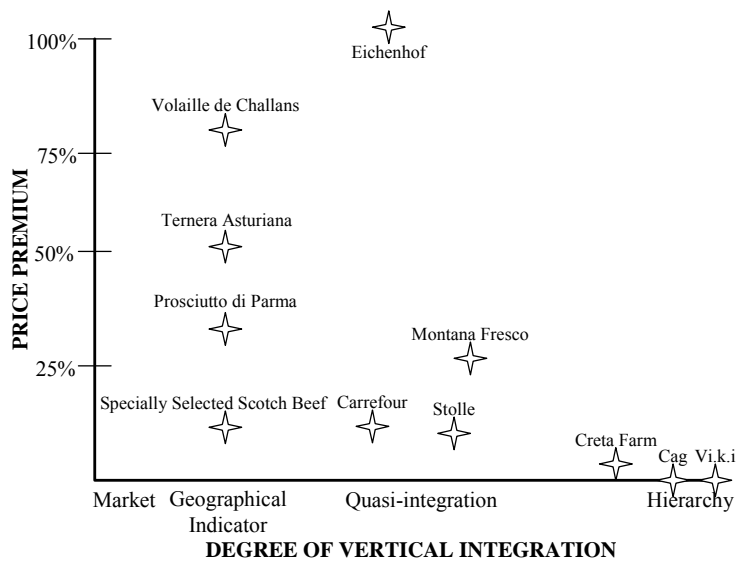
100%
Eichenhof
Volaille de Challans
75%
Ternera Asturiana
50%
Prosciutto di Parma
PRICE PREMIUM
Montana Fresco
25%
Specially Selected Scotch Beef
Carrefour
Stolle
Creta Farm
Cag
Vi.k.i
Market
Geographical Indicator
Quasi-integration
Hierarchy
DEGREE OF VERTICAL INTEGRATION